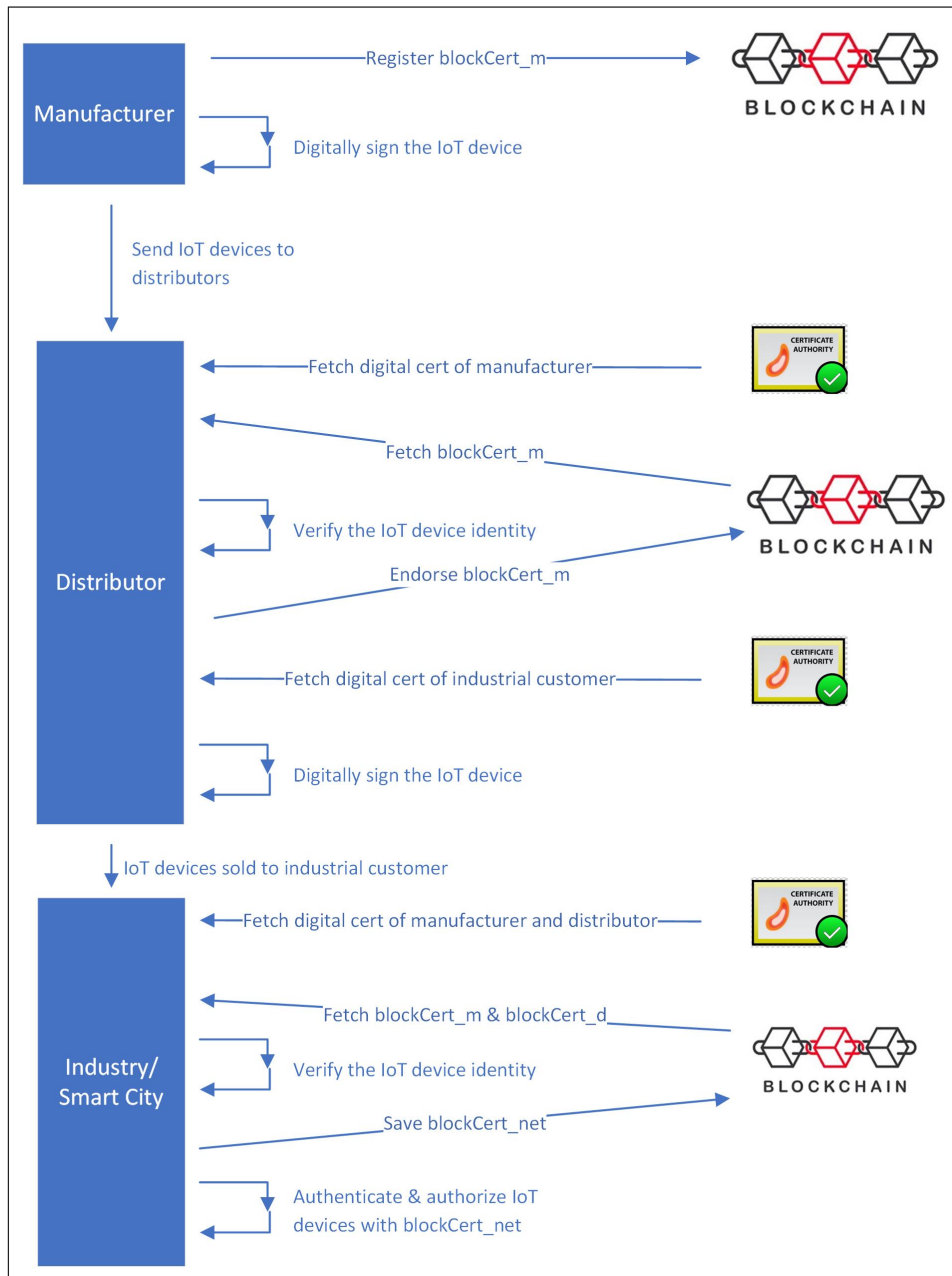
Manufacturer

Register blockCert_m

BLOCKCHAIN

Digitally sign the IoT device

Send IoT devices to distributors

Distributor

Fetch digital cert of manufacturer

CERTIFICATE AUTHORITY

Fetch blockCert_m

BLOCKCHAIN

Verify the IoT device identity

Endorse blockCert_m

Fetch digital cert of industrial customer

CERTIFICATE AUTHORITY

Digitally sign the IoT device

IoT devices sold to industrial customer

Industry/ Smart City

Fetch digital cert of manufacturer and distributor

CERTIFICATE AUTHORITY

Fetch blockCert_m & blockCert_d

BLOCKCHAIN

Verify the IoT device identity

Save blockCert_net

Authenticate & authorize IoT devices with blockCert_net